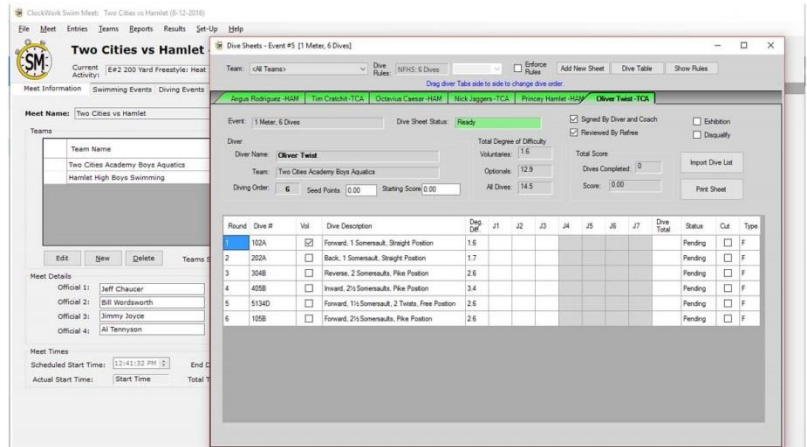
ClockWork Swim Meet: Two Cities vs Hamlet (8-12-2016)

File Meet Entries Teams Reports Results Set-Up Help

SM

Two Cities vs Hamlet

Current Activity: E#2 200 Yard Freestyle: Heat

Meet Information Swimming Events Diving Events

Meet Name: Two Cities vs Hamlet

Teams

| Team Name |
|---|
| Two Cities Academy Boys Aquatics |
| Hamlet High Boys Swimming |

Edit New Delete Teams

Meet Details

Official 1: Jeff Chaucer

Official 2: Bill Wordsworth

Official 3: Jimmy Joyce

Official 4: Al Tennyson

Meet Times

Scheduled Start Time: 12:41:32 PM End

Actual Start Time: Start Time Total

Dive Sheets - Event #5 [1 Meter, 6 Dives]

Team: <All Teams> Dive Rules: NFHS: 6 Dives Enforce Rules Add New Sheet Dive Table Show Rules

Drag diver Tabs side to side to change dive order.

Angus Rodriguez -HAM Tim Cratchit -TCA Octavius Caesar -HAM Nick Jaggers -TCA Princey Hamlet -HAM Oliver Twist -TCA

Event: 1 Meter, 6 Dives Dive Sheet Status: Ready

Signed By Diver and Coach
Reviewed By Refree

Exhibition
Disqualify

Diver

Diver Name: Oliver Twist

Team: Two Cities Academy Boys Aquatics

Diving Order: 6 Seed Points 0.00 Starting Score 0.00

Total Degree of Difficulty
Voluntaries: 1.6
Optionals: 12.9
All Dives: 14.5

Total Score
Dives Completed: 0
Score: 0.00

Import Dive List

Print Sheet

| Round | Dive # | Vol | Dive Description | Deg. Diff. | J1 | J2 | J3 | J4 | J5 | J6 | J7 | Dive Total | Status | Cut | Type |
|---|---|---|---|---|---|---|---|---|---|---|---|---|---|---|---|
| 1 | 102A | ☑ | Forward, 1 Somersault, Straight Position | 1.6 | | | | | | | | | Pending | ☐ | F |
| 2 | 202A | ☐ | Back, 1 Somersault, Straight Position | 1.7 | | | | | | | | | Pending | ☐ | F |
| 3 | 304B | ☐ | Reverse, 2 Somersaults, Pike Position | 2.6 | | | | | | | | | Pending | ☐ | F |
| 4 | 405B | ☐ | Inward, 2½ Somersaults, Pike Position | 3.4 | | | | | | | | | Pending | ☐ | F |
| 5 | 5134D | ☐ | Forward, 1½ Somersault, 2 Twists, Free Position | 2.6 | | | | | | | | | Pending | ☐ | F |
| 6 | 105B | ☐ | Forward, 2½ Somersaults, Pike Position | 2.6 | | | | | | | | | Pending | ☐ | F |